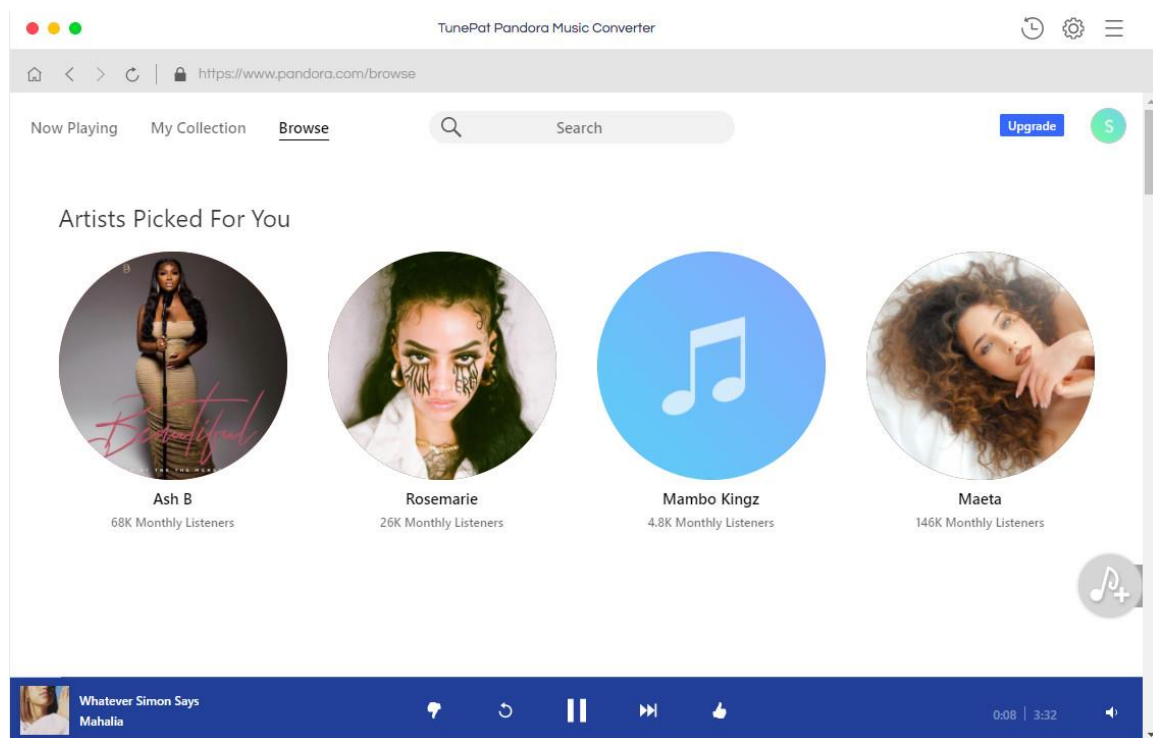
TunePat Pandora Music Converter

https://www.pandora.com/browse

Now Playing My Collection Browse

Search

Upgrade

S

Artists Picked For You

Ash B
68K Monthly Listeners

Rosemarie
26K Monthly Listeners

Mambo Kingz
4.8K Monthly Listeners

Maeta
146K Monthly Listeners

Whatever Simon Says
Mahalia

0:08 | 3:32